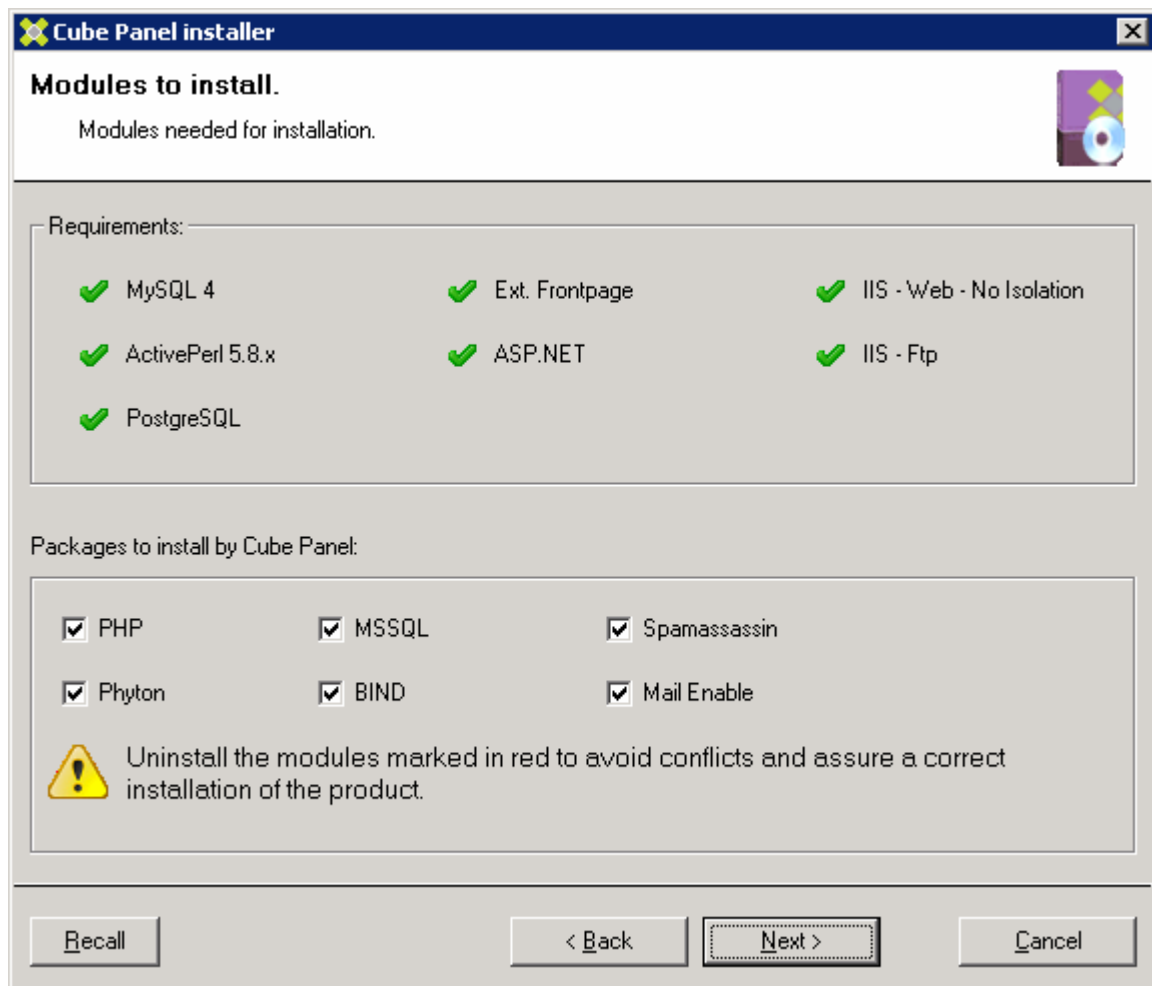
Cube Panel installer

Modules to install.

Modules needed for installation.

Requirements:

MySQL 4

Ext. Frontpage

IIS - Web - No Isolation

ActivePerl 5.8.x

ASP.NET

IIS - Ftp

PostgreSQL

Packages to install by Cube Panel:

PHP

MSSQL

Spamassassin

Phyton

BIND

Mail Enable

Uninstall the modules marked in red to avoid conflicts and assure a correct installation of the product.

Recall

< Back

Next >

Cancel